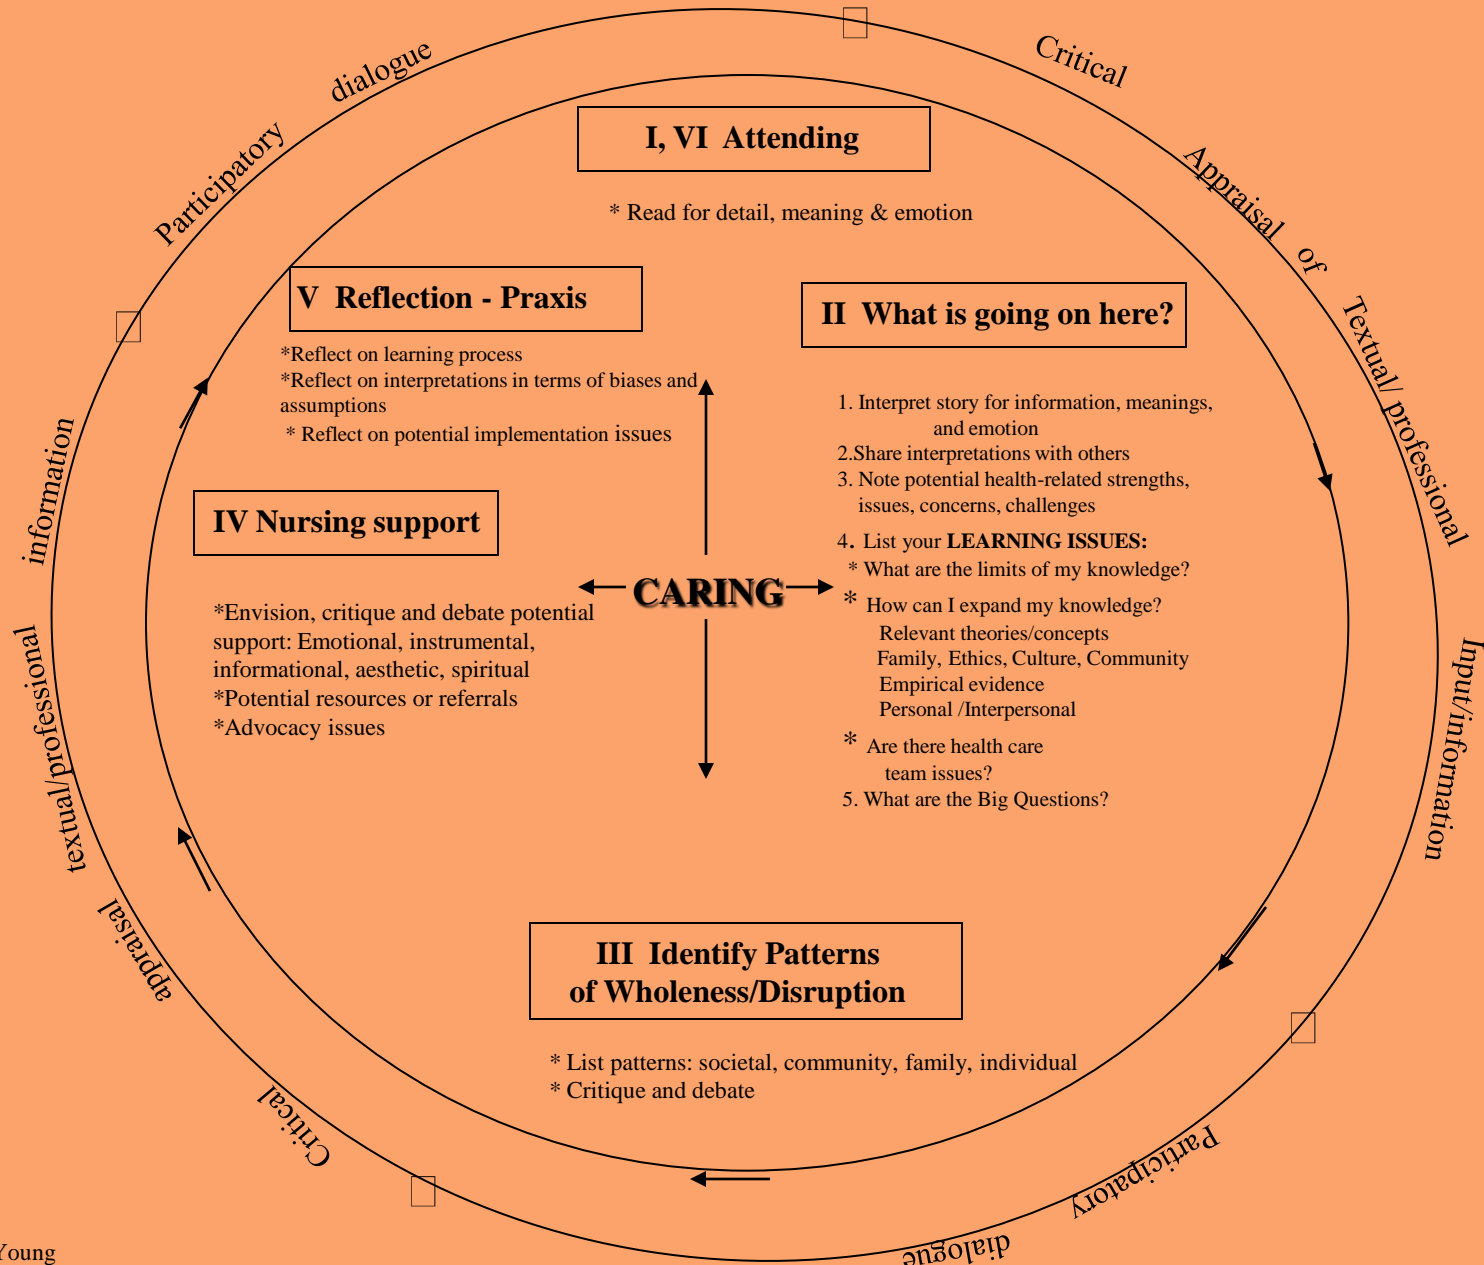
Participatory dialogue

Critical Appraisal of Textual/ professional

Input/information

Participatory dialogue

Critical appraisal textual/professional information

I, VI Attending

* Read for detail, meaning & emotion

V Reflection - Praxis

*Reflect on learning process
*Reflect on interpretations in terms of biases and assumptions
* Reflect on potential implementation issues

II What is going on here?

1. Interpret story for information, meanings, and emotion
2.Share interpretations with others
3. Note potential health-related strengths, issues, concerns, challenges
4. List your LEARNING ISSUES:
* What are the limits of my knowledge?
* How can I expand my knowledge?
Relevant theories/concepts
Family, Ethics, Culture, Community
Empirical evidence
Personal /Interpersonal
* Are there health care team issues?
5. What are the Big Questions?

IV Nursing support

*Envision, critique and debate potential support: Emotional, instrumental, informational, aesthetic, spiritual
*Potential resources or referrals
*Advocacy issues

CARING

III Identify Patterns of Wholeness/Disruption

* List patterns: societal, community, family, individual
* Critique and debate

Young